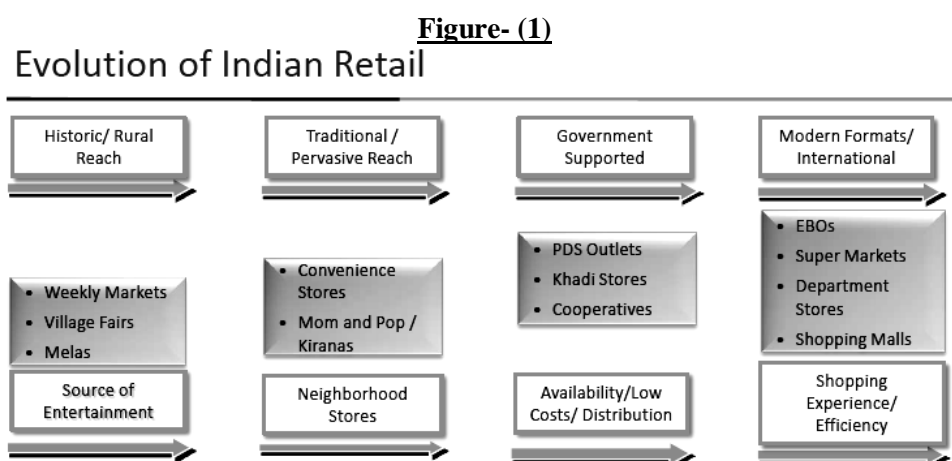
Figure- (1)

Evolution of Indian Retail

Historic/ Rural Reach

- Weekly Markets
- Village Fairs
- Melas

Source of Entertainment

Traditional / Pervasive Reach

- Convenience Stores
- Mom and Pop / Kiranas

Neighborhood Stores

Government Supported

- PDS Outlets
- Khadi Stores
- Cooperatives

Availability/Low Costs/ Distribution

Modern Formats/ International

- EBOs
- Super Markets
- Department Stores
- Shopping Malls

Shopping Experience/ Efficiency